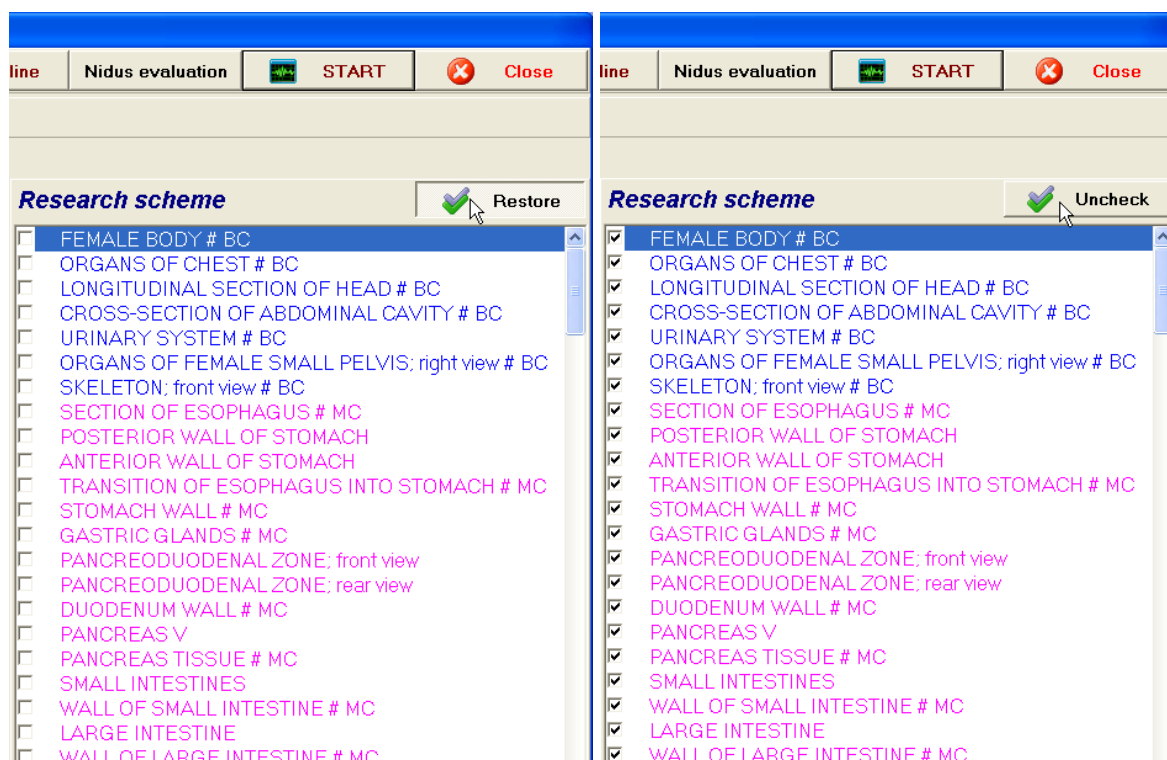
line | Nidus evaluation | START | Close

Research scheme | Restore

FEMALE BODY # BC
ORGANS OF CHEST # BC
LONGITUDINAL SECTION OF HEAD # BC
CROSS-SECTION OF ABDOMINAL CAVITY # BC
URINARY SYSTEM # BC
ORGANS OF FEMALE SMALL PELVIS; right view # BC
SKELETON; front view # BC
SECTION OF ESOPHAGUS # MC
POSTERIOR WALL OF STOMACH
ANTERIOR WALL OF STOMACH
TRANSITION OF ESOPHAGUS INTO STOMACH # MC
STOMACH WALL # MC
GASTRIC GLANDS # MC
PANCREODUODENAL ZONE; front view
PANCREODUODENAL ZONE; rear view
DUODENUM WALL # MC
PANCREAS V
PANCREAS TISSUE # MC
SMALL INTESTINES
WALL OF SMALL INTESTINE # MC
LARGE INTESTINE
WALL OF LARGE INTESTINE # MC

line | Nidus evaluation | START | Close

Research scheme | Uncheck

FEMALE BODY # BC
ORGANS OF CHEST # BC
LONGITUDINAL SECTION OF HEAD # BC
CROSS-SECTION OF ABDOMINAL CAVITY # BC
URINARY SYSTEM # BC
ORGANS OF FEMALE SMALL PELVIS; right view # BC
SKELETON; front view # BC
SECTION OF ESOPHAGUS # MC
POSTERIOR WALL OF STOMACH
ANTERIOR WALL OF STOMACH
TRANSITION OF ESOPHAGUS INTO STOMACH # MC
STOMACH WALL # MC
GASTRIC GLANDS # MC
PANCREODUODENAL ZONE; front view
PANCREODUODENAL ZONE; rear view
DUODENUM WALL # MC
PANCREAS V
PANCREAS TISSUE # MC
SMALL INTESTINES
WALL OF SMALL INTESTINE # MC
LARGE INTESTINE
WALL OF LARGE INTESTINE # MC